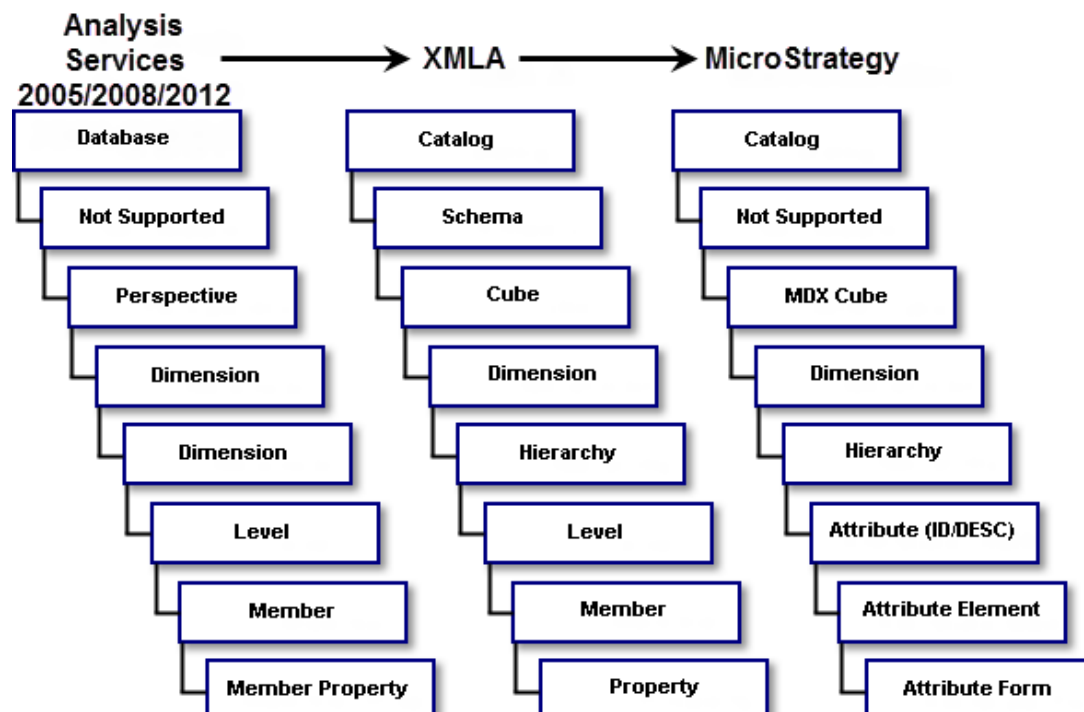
Analysis Services 2005/2008/2012

XMLA

MicroStrategy

Database

Not Supported

Perspective

Dimension

Dimension

Level

Member

Member Property

Catalog

Schema

Cube

Dimension

Hierarchy

Level

Member

Property

Catalog

Not Supported

MDX Cube

Dimension

Hierarchy

Attribute (ID/DESC)

Attribute Element

Attribute Form